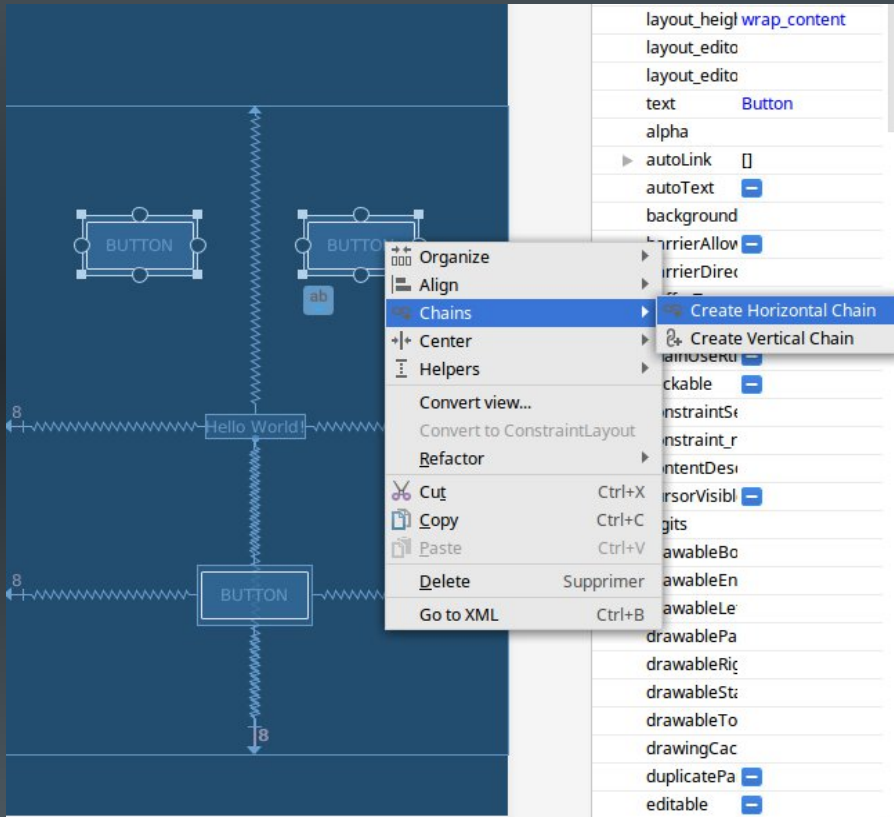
BUTTON

BUTTO

ab

8

Hello World!

8

BUTTON

8

Organize
Align
Chains
Center
Helpers
Convert view...
Convert to ConstraintLayout
Refactor
Cut Ctrl+X
Copy Ctrl+C
Paste Ctrl+V
Delete Supprimer
Go to XML Ctrl+B

Create Horizontal Chain
Create Vertical Chain

layout_heigh wrap_content
layout_edito
layout_edito
text Button
alpha
autoLink []
autoText
background
barrierAllow
barrierDirec
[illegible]
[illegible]ainUseRt
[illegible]ckable
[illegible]onstraintSe
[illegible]onstraint_r
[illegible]ontentDesc
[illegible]rsorVisibl
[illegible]gits
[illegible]rawableBo
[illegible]rawableEn
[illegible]rawableLe
drawablePa
drawableRig
drawableSta
drawableTo
drawingCac
duplicatePa
editable